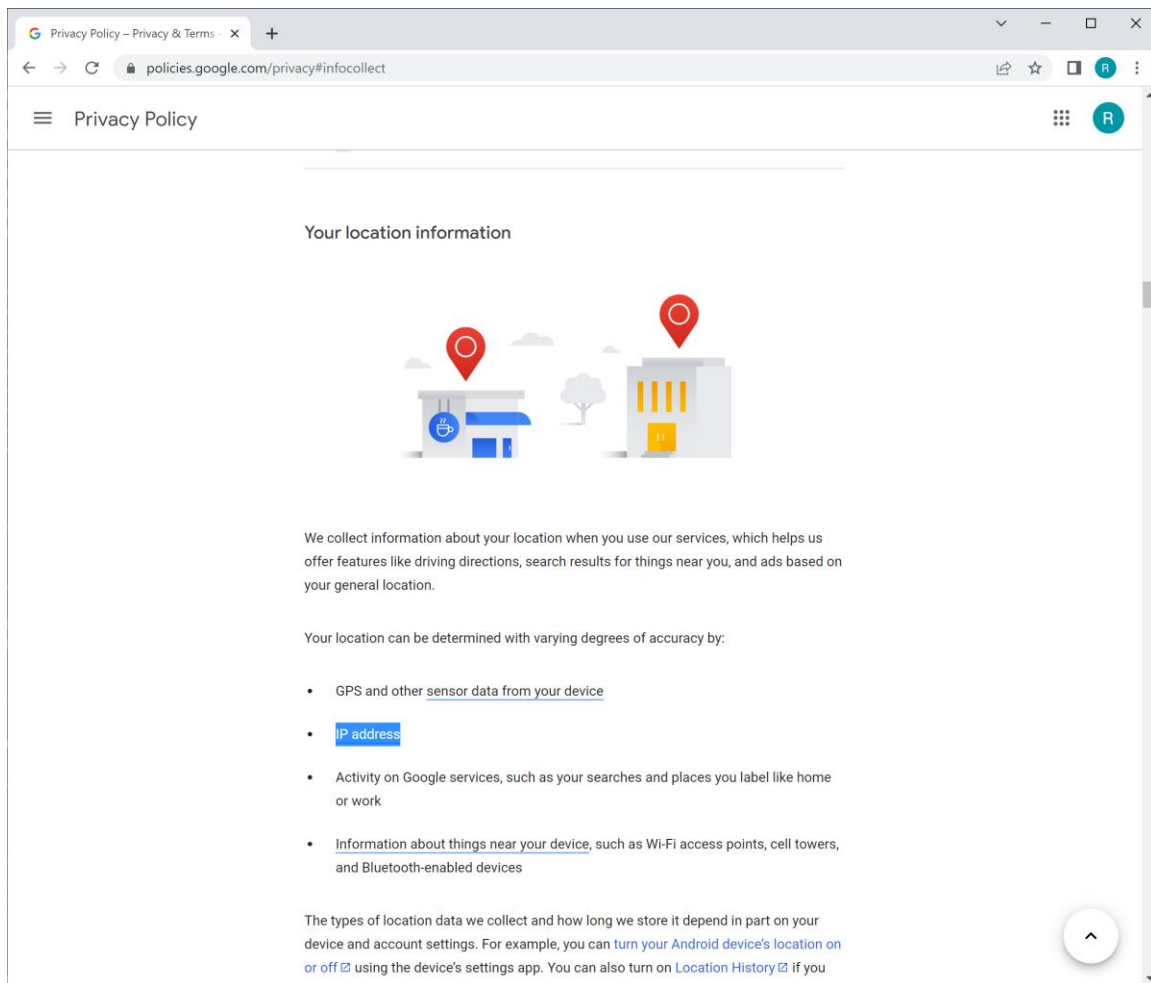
Privacy Policy – Privacy & Terms

policies.google.com/privacy#infocollect

Privacy Policy

R

Your location information

We collect information about your location when you use our services, which helps us offer features like driving directions, search results for things near you, and ads based on your general location.

Your location can be determined with varying degrees of accuracy by:

- GPS and other sensor data from your device
- IP address
- Activity on Google services, such as your searches and places you label like home or work
- Information about things near your device, such as Wi-Fi access points, cell towers, and Bluetooth-enabled devices

The types of location data we collect and how long we store it depend in part on your device and account settings. For example, you can turn your Android device's location on or off using the device's settings app. You can also turn on Location History if you